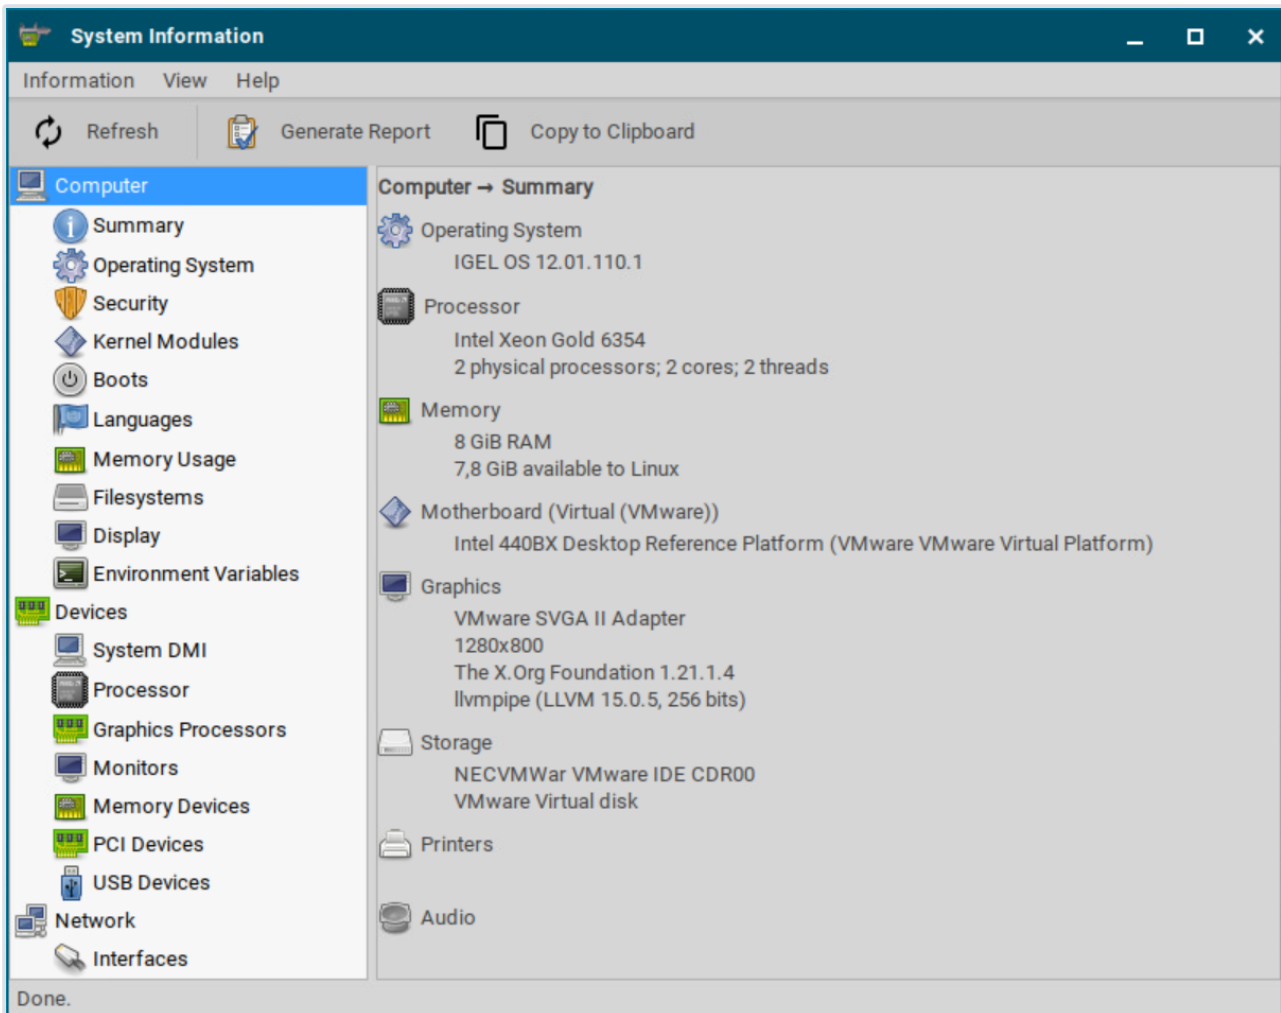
System Information

Information View Help

Refresh Generate Report Copy to Clipboard

Computer
Summary
Operating System
Security
Kernel Modules
Boots
Languages
Memory Usage
Filesystems
Display
Environment Variables
Devices
System DMI
Processor
Graphics Processors
Monitors
Memory Devices
PCI Devices
USB Devices
Network
Interfaces

Computer → Summary

Operating System
IGEL OS 12.01.110.1

Processor
Intel Xeon Gold 6354
2 physical processors; 2 cores; 2 threads

Memory
8 GiB RAM
7,8 GiB available to Linux

Motherboard (Virtual (VMware))
Intel 440BX Desktop Reference Platform (VMware VMware Virtual Platform)

Graphics
VMware SVGA II Adapter
1280x800
The X.Org Foundation 1.21.1.4
llvmpipe (LLVM 15.0.5, 256 bits)

Storage
NECVMWar VMware IDE CDR00
VMware Virtual disk

Printers

Audio

Done.